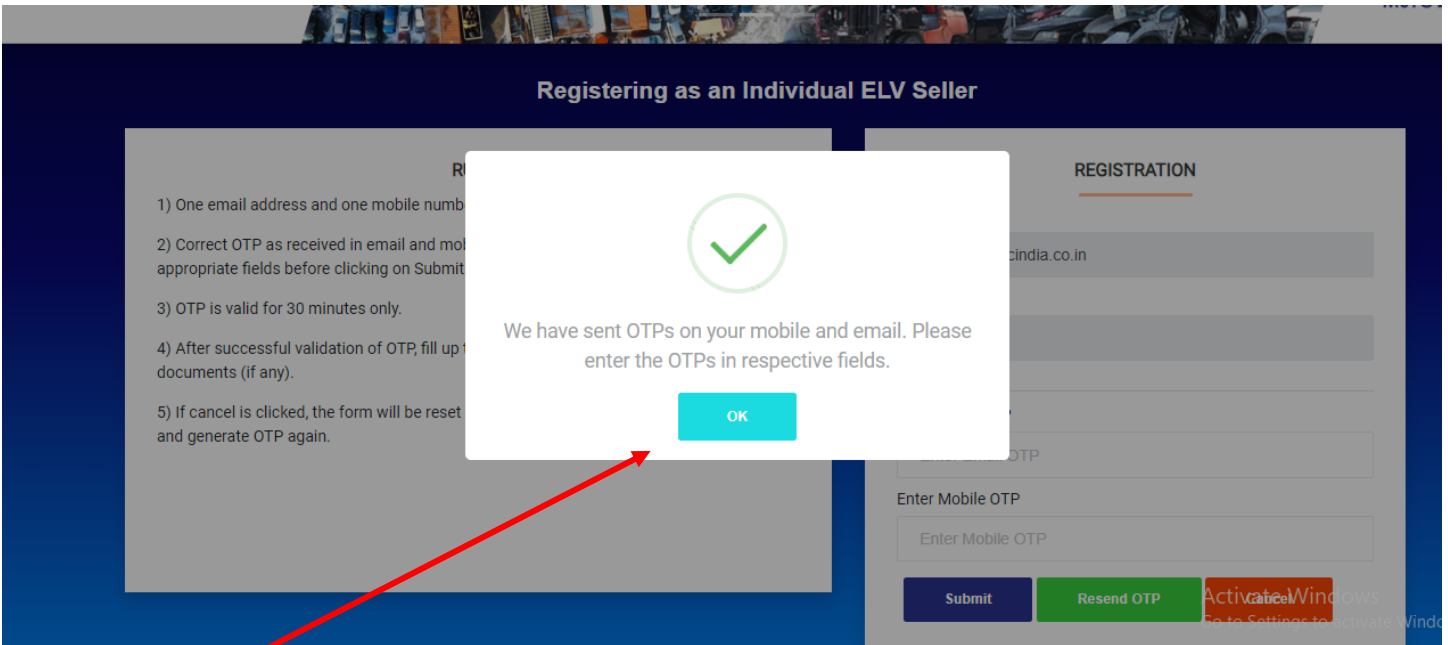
Registering as an Individual ELV Seller

RU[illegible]

1) One email address and one mobile numb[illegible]

2) Correct OTP as received in email and mob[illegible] appropriate fields before clicking on Submit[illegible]

3) OTP is valid for 30 minutes only.

4) After successful validation of OTP, fill up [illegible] documents (if any).

5) If cancel is clicked, the form will be reset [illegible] and generate OTP again.

REGISTRATION

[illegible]cindia.co.in

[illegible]

Enter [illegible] OTP

Enter Mobile OTP

Enter Mobile OTP

Submit

Resend OTP

Cancel

We have sent OTPs on your mobile and email. Please enter the OTPs in respective fields.

OK

Activate Windows
Go to Settings to activate Windo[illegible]